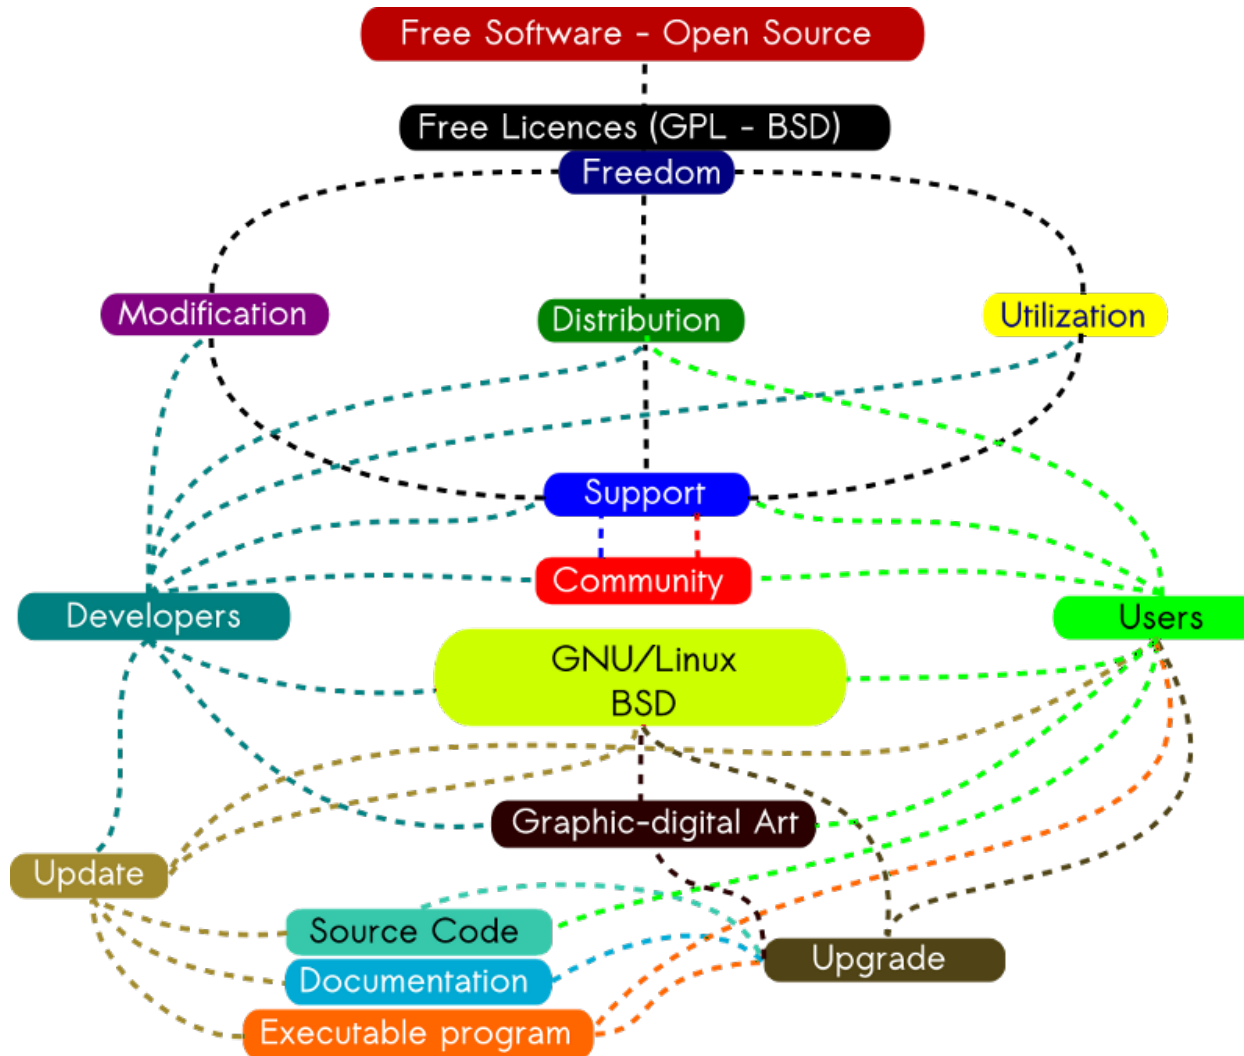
Free Software - Open Source

Free Licences (GPL - BSD)

Freedom

Modification

Distribution

Utilization

Support

Community

Developers

Users

GNU/Linux
BSD

Graphic-digital Art

Update

Source Code

Documentation

Executable program

Upgrade